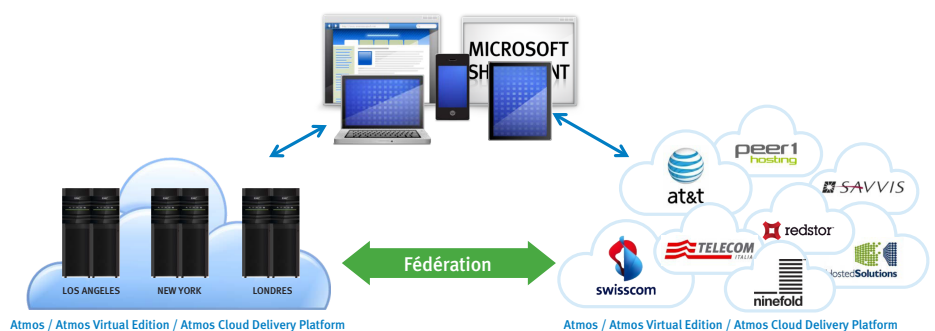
MICROSOFT SH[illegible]NT

peer1 hosting

at&t

SAVVIS

redstor

TELECOM ITALIA

swisscom

ninefold

HostedSolutions

LOS ANGELES

NEW YORK

LONDRES

Fédération

Atmos / Atmos Virtual Edition / Atmos Cloud Delivery Platform

Atmos / Atmos Virtual Edition / Atmos Cloud Delivery Platform